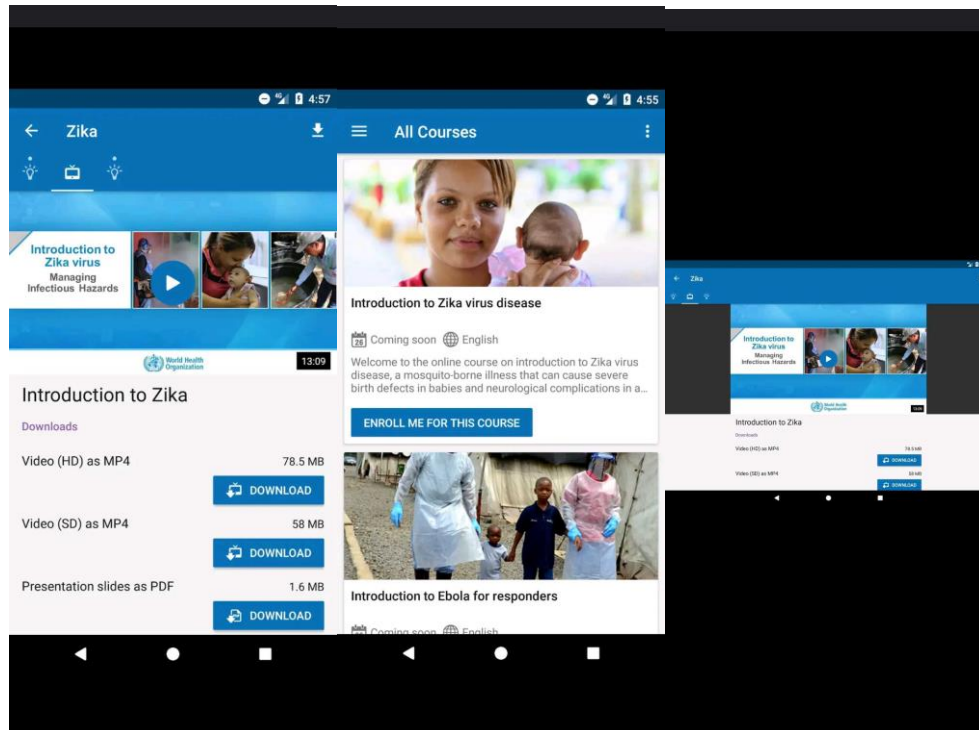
4G 4:57

Zika

Introduction to Zika virus
Managing Infectious Hazards

World Health Organization

13:09

Introduction to Zika

Downloads

Video (HD) as MP4 78.5 MB
DOWNLOAD

Video (SD) as MP4 58 MB
DOWNLOAD

Presentation slides as PDF 1.6 MB
DOWNLOAD

4G 4:55

All Courses

Introduction to Zika virus disease

26 Coming soon English

Welcome to the online course on introduction to Zika virus disease, a mosquito-borne illness that can cause severe birth defects in babies and neurological complications in a...

ENROLL ME FOR THIS COURSE

Introduction to Ebola for responders

Coming soon English

Zika

Introduction to Zika virus
Managing Infectious Hazards

World Health Organization

Introduction to Zika

Downloads

Video (HD) as MP4 78.5 MB
DOWNLOAD

Video (SD) as MP4 58 MB
DOWNLOAD